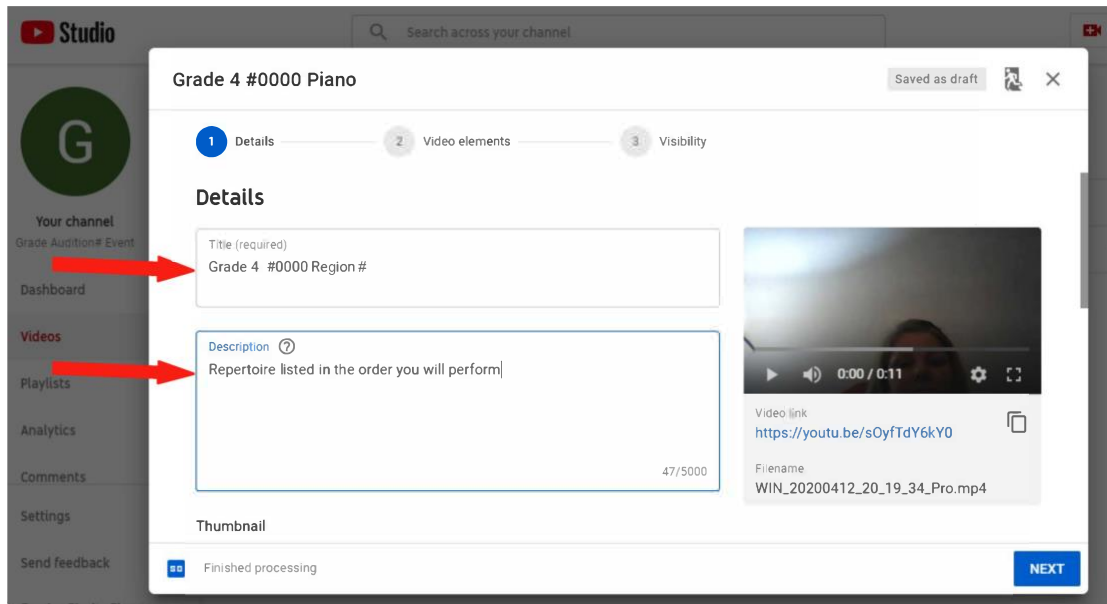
Studio

Search across your channel

G

Your channel
Grade Audition# Event

Dashboard

Videos

Playlists

Analytics

Comments

Settings

Send feedback

Grade 4 #0000 Piano

Saved as draft

1 Details
2 Video elements
3 Visibility

Details

Title (required)
Grade 4 #0000 Region #

Description
Repertoire listed in the order you will perform

47/5000

0:00 / 0:11

Video link
https://youtu.be/sOyfTdY6kY0

Filename
WIN_20200412_20_19_34_Pro.mp4

Thumbnail

Finished processing

NEXT